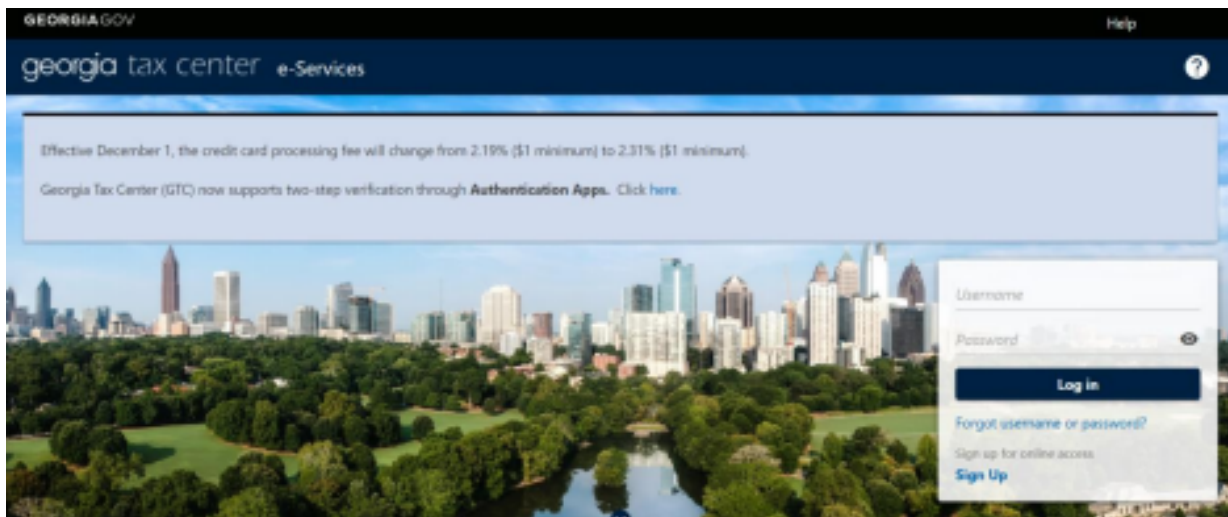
GEORGIA.GOV

Help

georgia tax center e-Services

?

Effective December 1, the credit card processing fee will change from 2.19% ($1 minimum) to 2.31% ($1 minimum).

Georgia Tax Center (GTC) now supports two-step verification through **Authentication Apps.** Click here.

Username

Password

Log in

Forgot username or password?

Sign up for online access

Sign Up